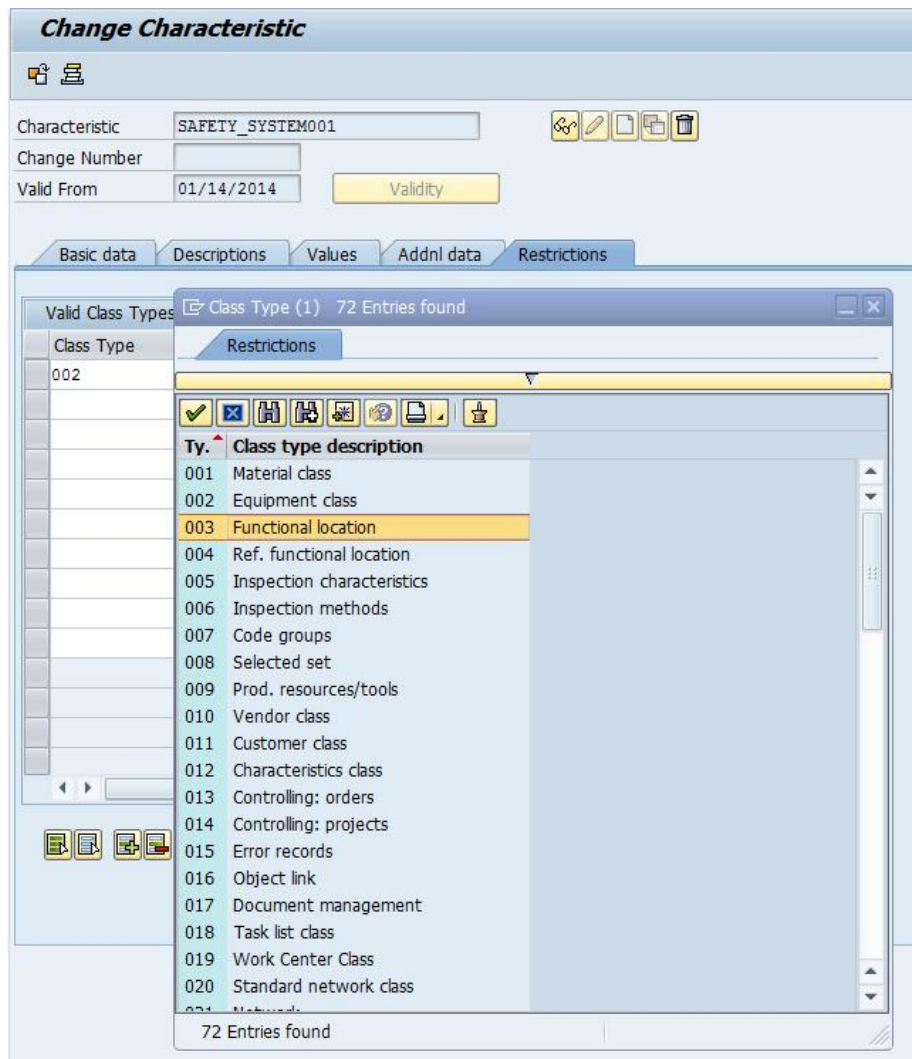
Change Characteristic

Characteristic SAFETY_SYSTEM001
Change Number
Valid From 01/14/2014 Validity

Basic data | Descriptions | Values | Addnl data | Restrictions

Valid Class Types
Class Type
002

Class Type (1) 72 Entries found

Restrictions

| Ty. | Class type description |
|---|---|
| 001 | Material class |
| 002 | Equipment class |
| 003 | Functional location |
| 004 | Ref. functional location |
| 005 | Inspection characteristics |
| 006 | Inspection methods |
| 007 | Code groups |
| 008 | Selected set |
| 009 | Prod. resources/tools |
| 010 | Vendor class |
| 011 | Customer class |
| 012 | Characteristics class |
| 013 | Controlling: orders |
| 014 | Controlling: projects |
| 015 | Error records |
| 016 | Object link |
| 017 | Document management |
| 018 | Task list class |
| 019 | Work Center Class |
| 020 | Standard network class |
| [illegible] | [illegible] |

72 Entries found